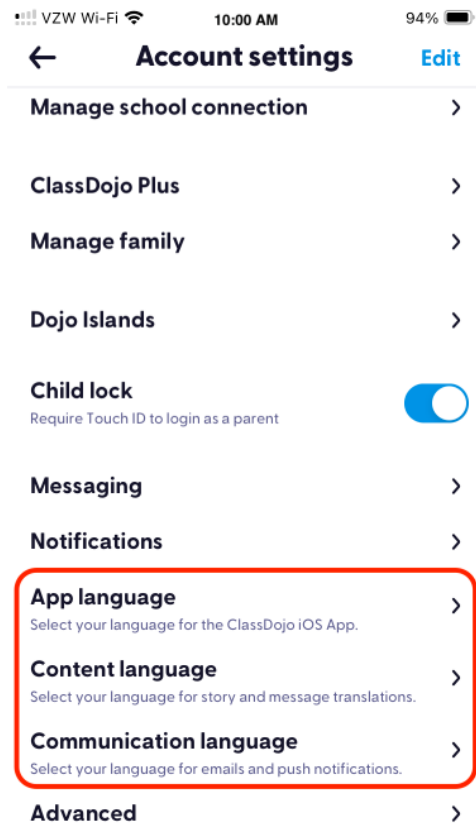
VZW Wi-Fi 10:00 AM 94%

← Account settings Edit

Manage school connection >

ClassDojo Plus >

Manage family >

Dojo Islands >

Child lock
Require Touch ID to login as a parent

Messaging >

Notifications >

App language >
Select your language for the ClassDojo iOS App.

Content language >
Select your language for story and message translations.

Communication language >
Select your language for emails and push notifications.

Advanced >